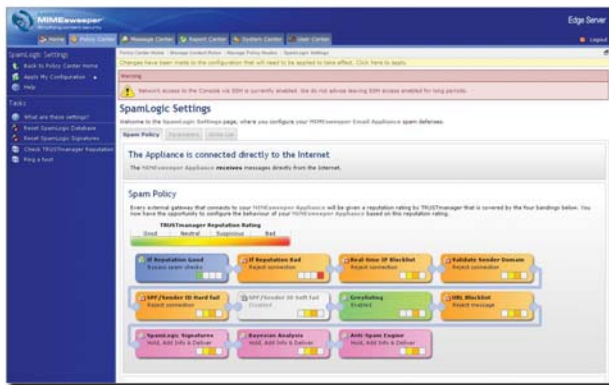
MIMEsweeper

Edge Server

Home | Policy Center | Message Center | Report Center | System Center | User Center

Logout

SpamLogic Settings

Back to Policy Center Home

Apply My Configuration

Help

Tasks

What are these settings?

Reset SpamLogic Database

Reset SpamLogic Signatures

Check TRUSTmanager Reputation

Ping a host

Policy Center Home | Manage Content Rules | Manage Policy Routes | SpamLogic Settings

Changes have been made to the configuration that will need to be applied to take effect. Click here to apply.

Warning

Network access to the Console via SSH is currently enabled. We do not advise leaving SSH access enabled for long periods.

SpamLogic Settings

Welcome to the SpamLogic Settings page, where you configure your MIMEsweeper Email Appliance spam defenses.

Spam Policy | Dynamisms | Allow List

The Appliance is connected directly to the Internet

The MIMEsweeper Appliance receives messages directly from the Internet.

Spam Policy

Every external gateway that connects to your MIMEsweeper Appliance will be given a reputation rating by TRUSTmanager that is covered by the four bandings below. You now have the opportunity to configure the behaviour of your MIMEsweeper Appliance based on this reputation rating.

TRUSTmanager Reputation Rating

Good | Neutral | Suspicious | Bad

If Reputation Good
Bypass spam checks

If Reputation Bad
Reject connection

Real-time IP Blocklist
Reject connection

Validate Sender Domain
Reject connection

SPF/Sender ID Hard fail
Reject connection

SPF/Sender ID Soft fail
Disabled

Greylisting
Enabled

URL Blocklist
Reject message

SpamLogic Signatures
Hold, Add Info & Deliver

Bayesian Analysis
Hold, Add Info & Deliver

Anti-Spam Engine
Hold, Add Info & Deliver